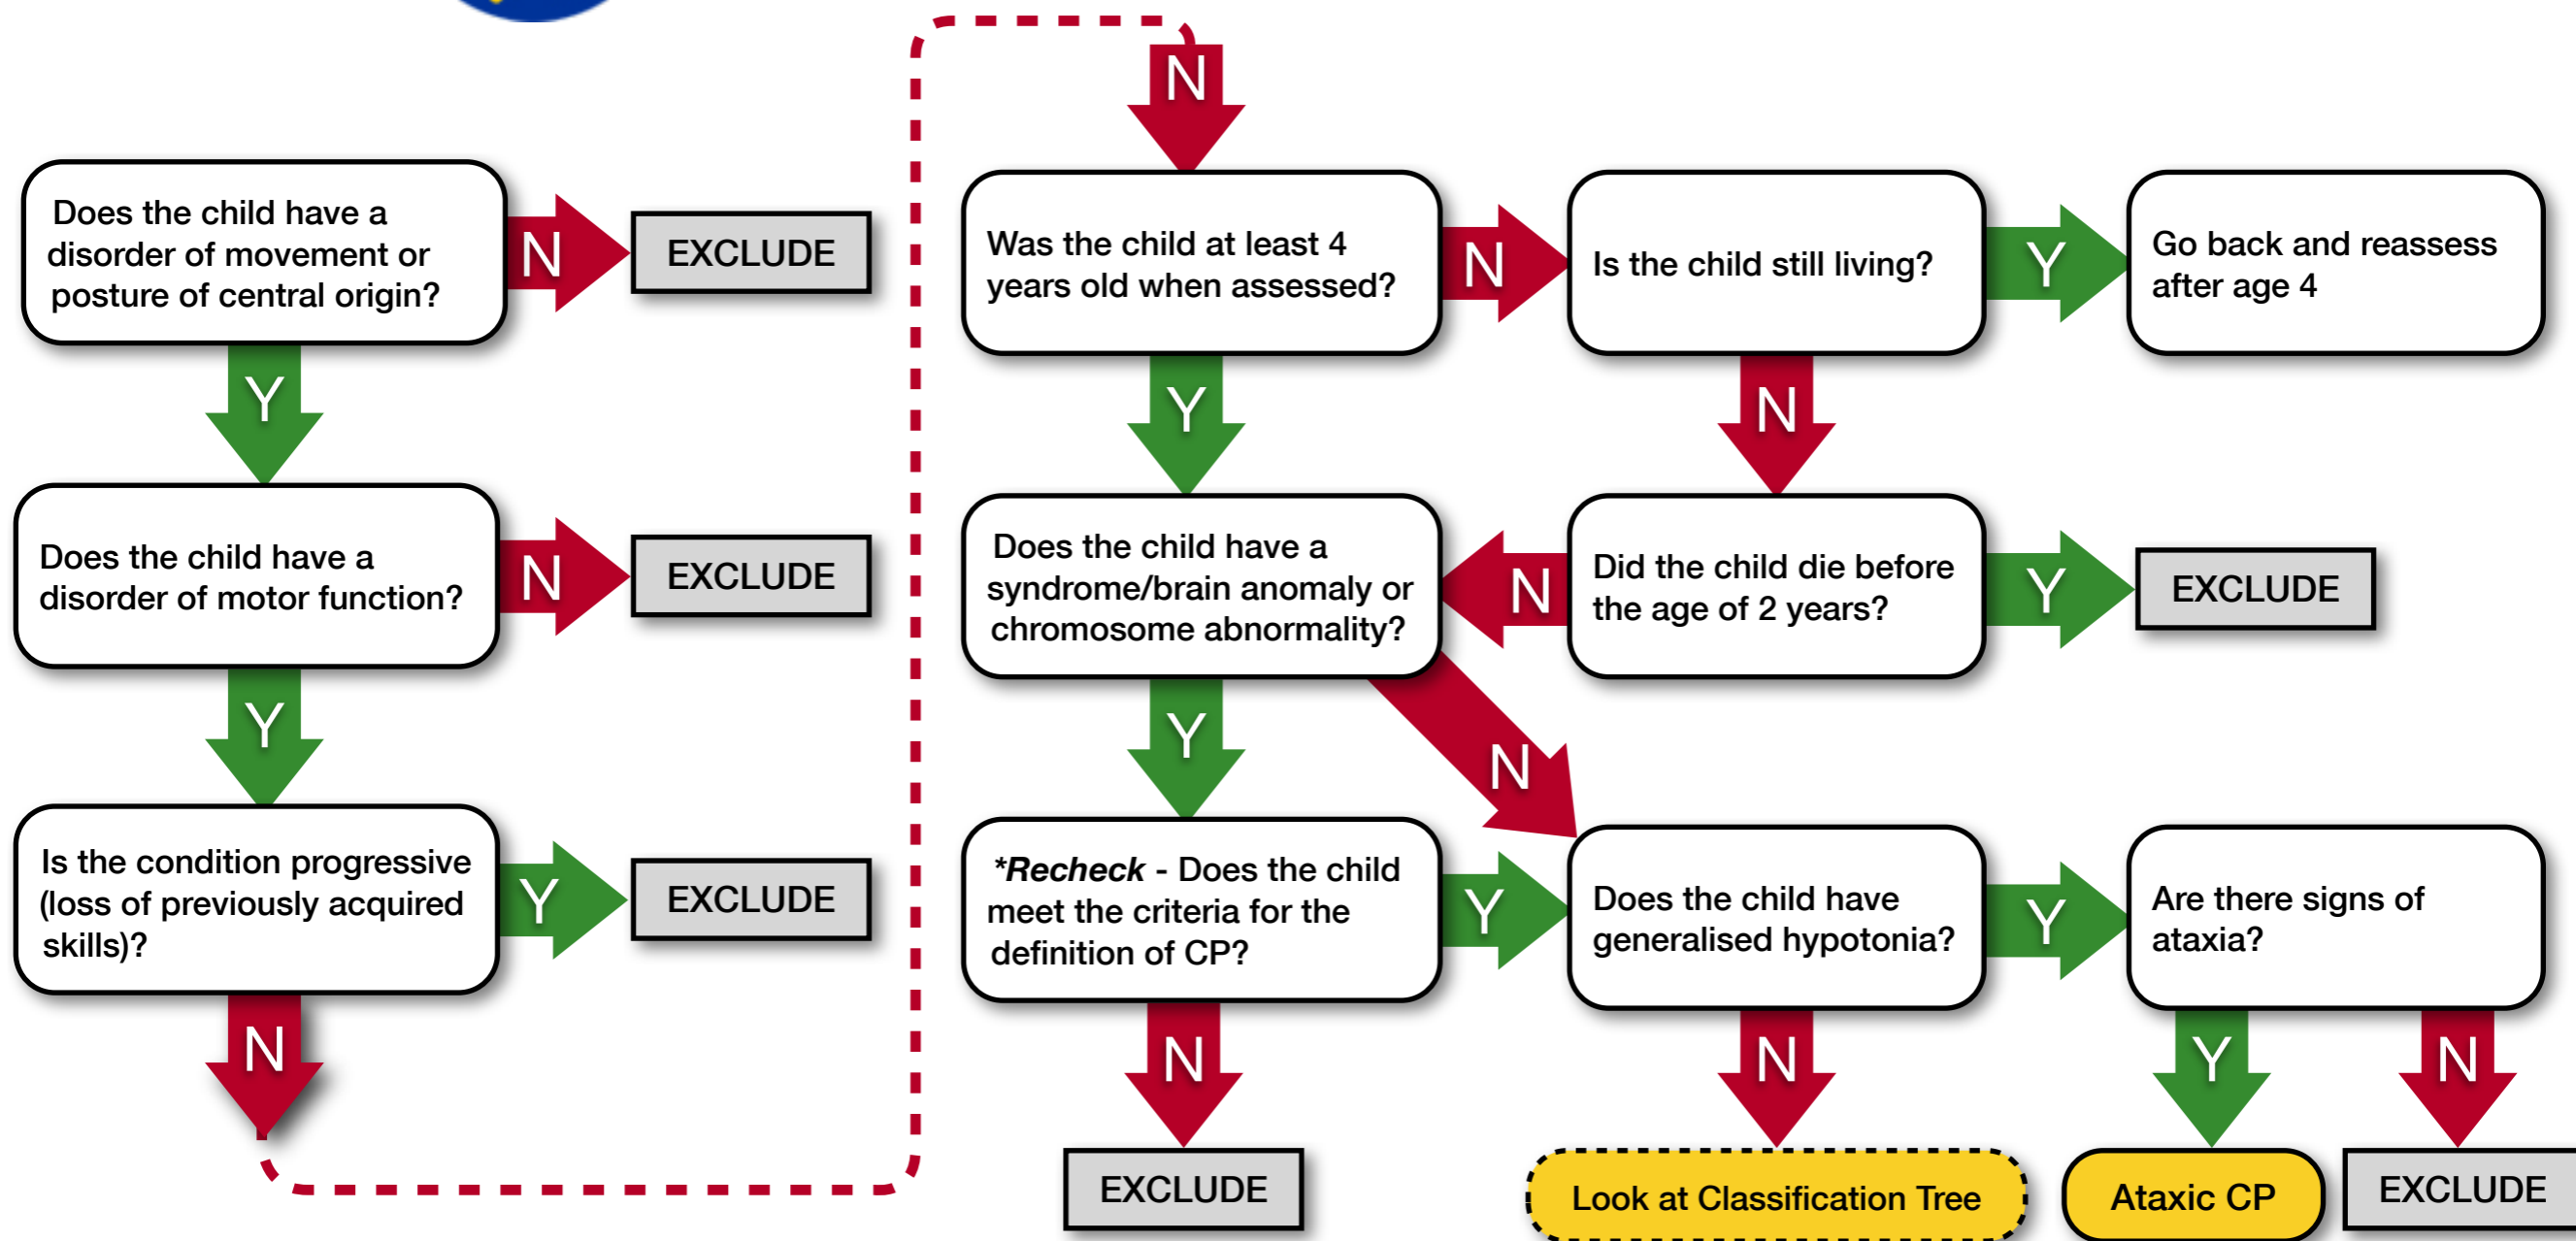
Does the child have a disorder of movement or posture of central origin?

N

EXCLUDE

Y

Does the child have a disorder of motor function?

N

EXCLUDE

Y

Is the condition progressive (loss of previously acquired skills)?

Y

EXCLUDE

N

N

Was the child at least 4 years old when assessed?

N

Is the child still living?

Y

Go back and reassess after age 4

Y

N

Does the child have a syndrome/brain anomaly or chromosome abnormality?

N

Did the child die before the age of 2 years?

Y

EXCLUDE

Y

N

*Recheck - Does the child meet the criteria for the definition of CP?

Y

Does the child have generalised hypotonia?

Y

Are there signs of ataxia?

N

EXCLUDE

N

Look at Classification Tree

Y

Ataxic CP

N

EXCLUDE